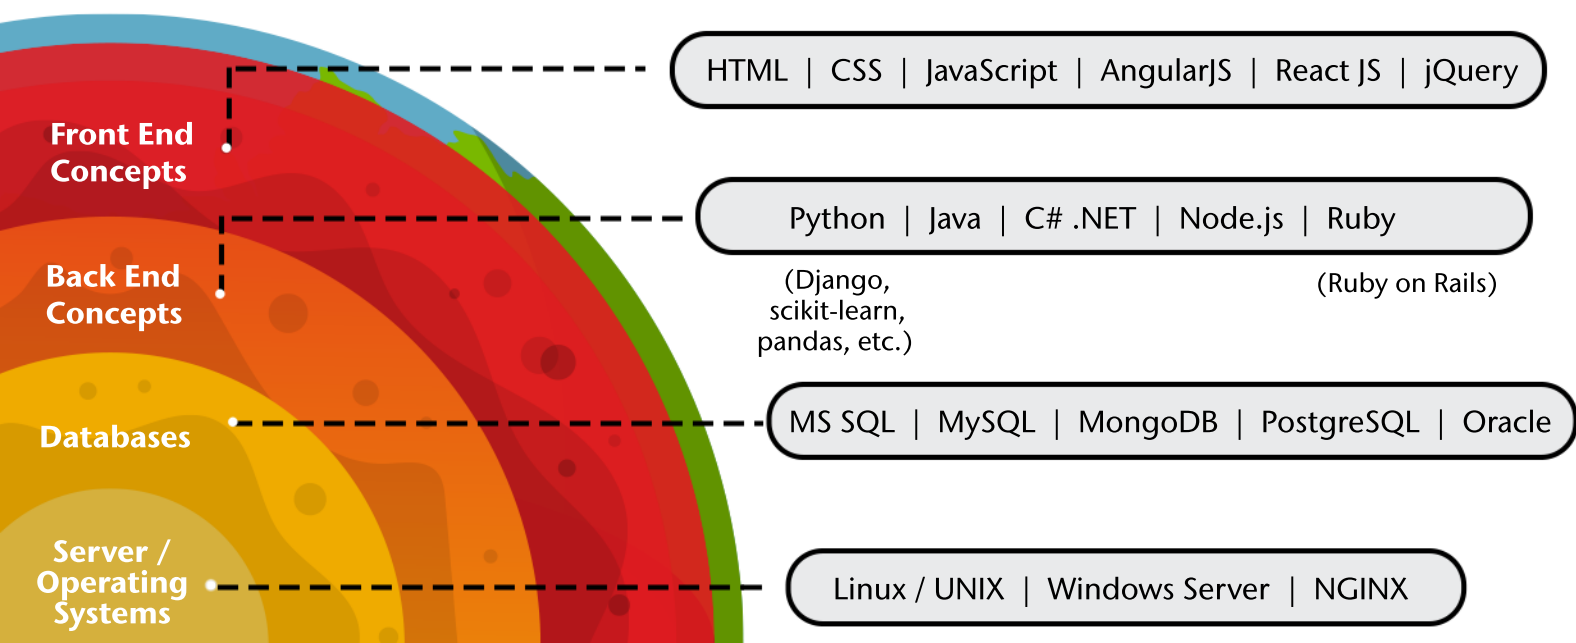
Front End Concepts

HTML | CSS | JavaScript | AngularJS | React JS | jQuery

Back End Concepts

Python | Java | C# .NET | Node.js | Ruby

(Django, scikit-learn, pandas, etc.)

(Ruby on Rails)

Databases

MS SQL | MySQL | MongoDB | PostgreSQL | Oracle

Server / Operating Systems

Linux / UNIX | Windows Server | NGINX